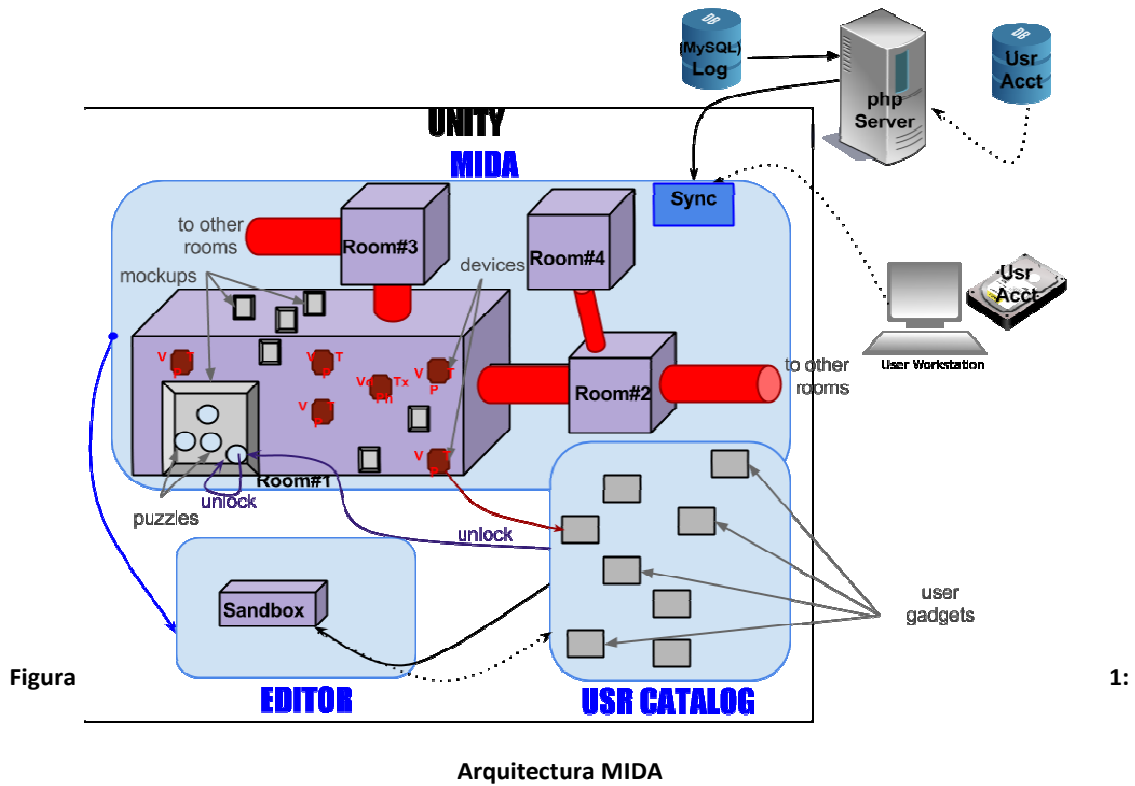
DB
(MySQL)
Log

php
Server

DB
Usr
Acct

UNITY

MIDA

Sync

to other rooms

Room#3

Room#4

devices

mockups

V T P

V T P

Vc Tx Pr

V T P

V T P

V T P

V T P

Room#2

to other rooms

Usr Acct

User Workstation

Room#1

unlock

puzzles

unlock

Sandbox

EDITOR

USR CATALOG

user gadgets

Figura 1:

Arquitectura MIDA